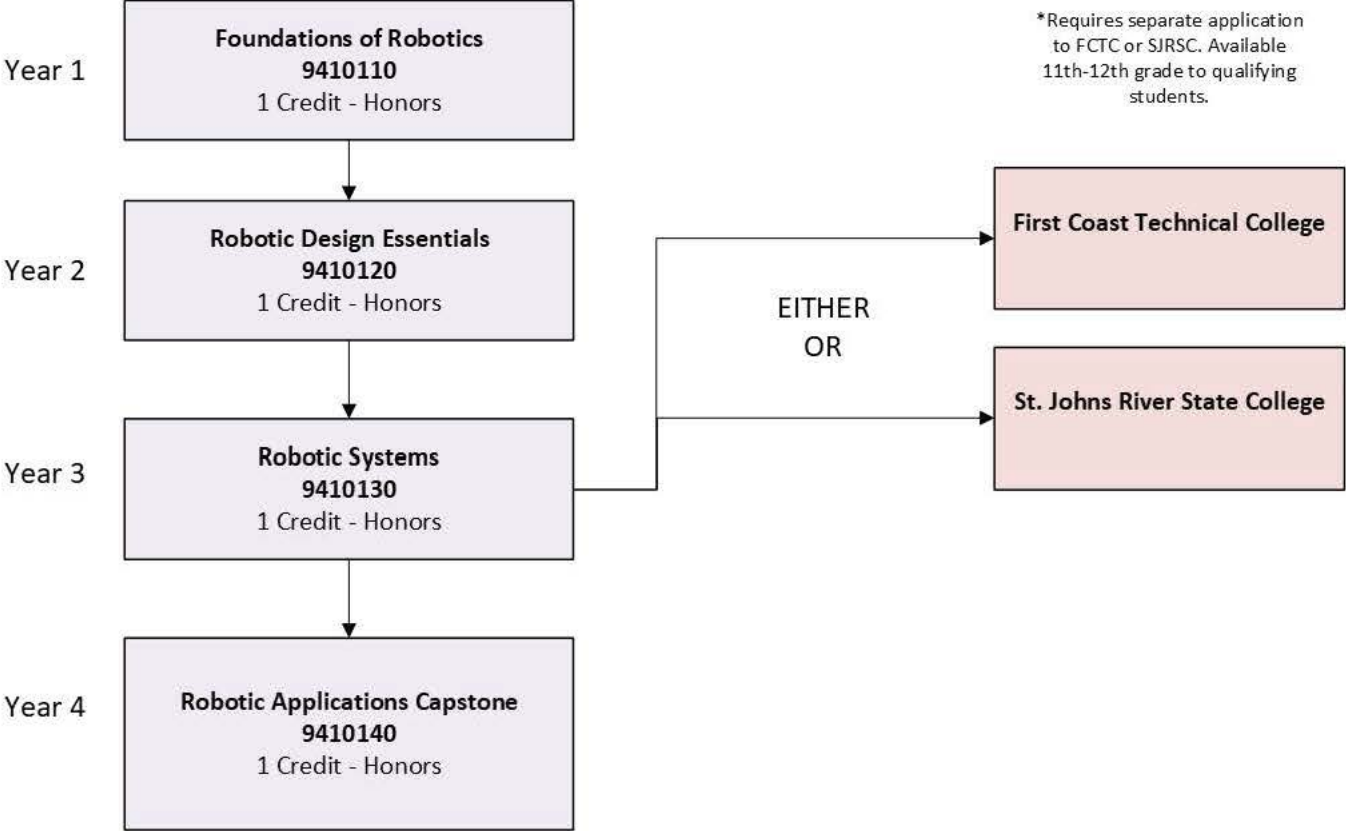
Year 1

Foundations of Robotics
9410110
1 Credit - Honors

*Requires separate application to FCTC or SJRSC. Available 11th-12th grade to qualifying students.

Year 2

Robotic Design Essentials
9410120
1 Credit - Honors

First Coast Technical College

EITHER
OR

St. Johns River State College

Year 3

Robotic Systems
9410130
1 Credit - Honors

Year 4

Robotic Applications Capstone
9410140
1 Credit - Honors